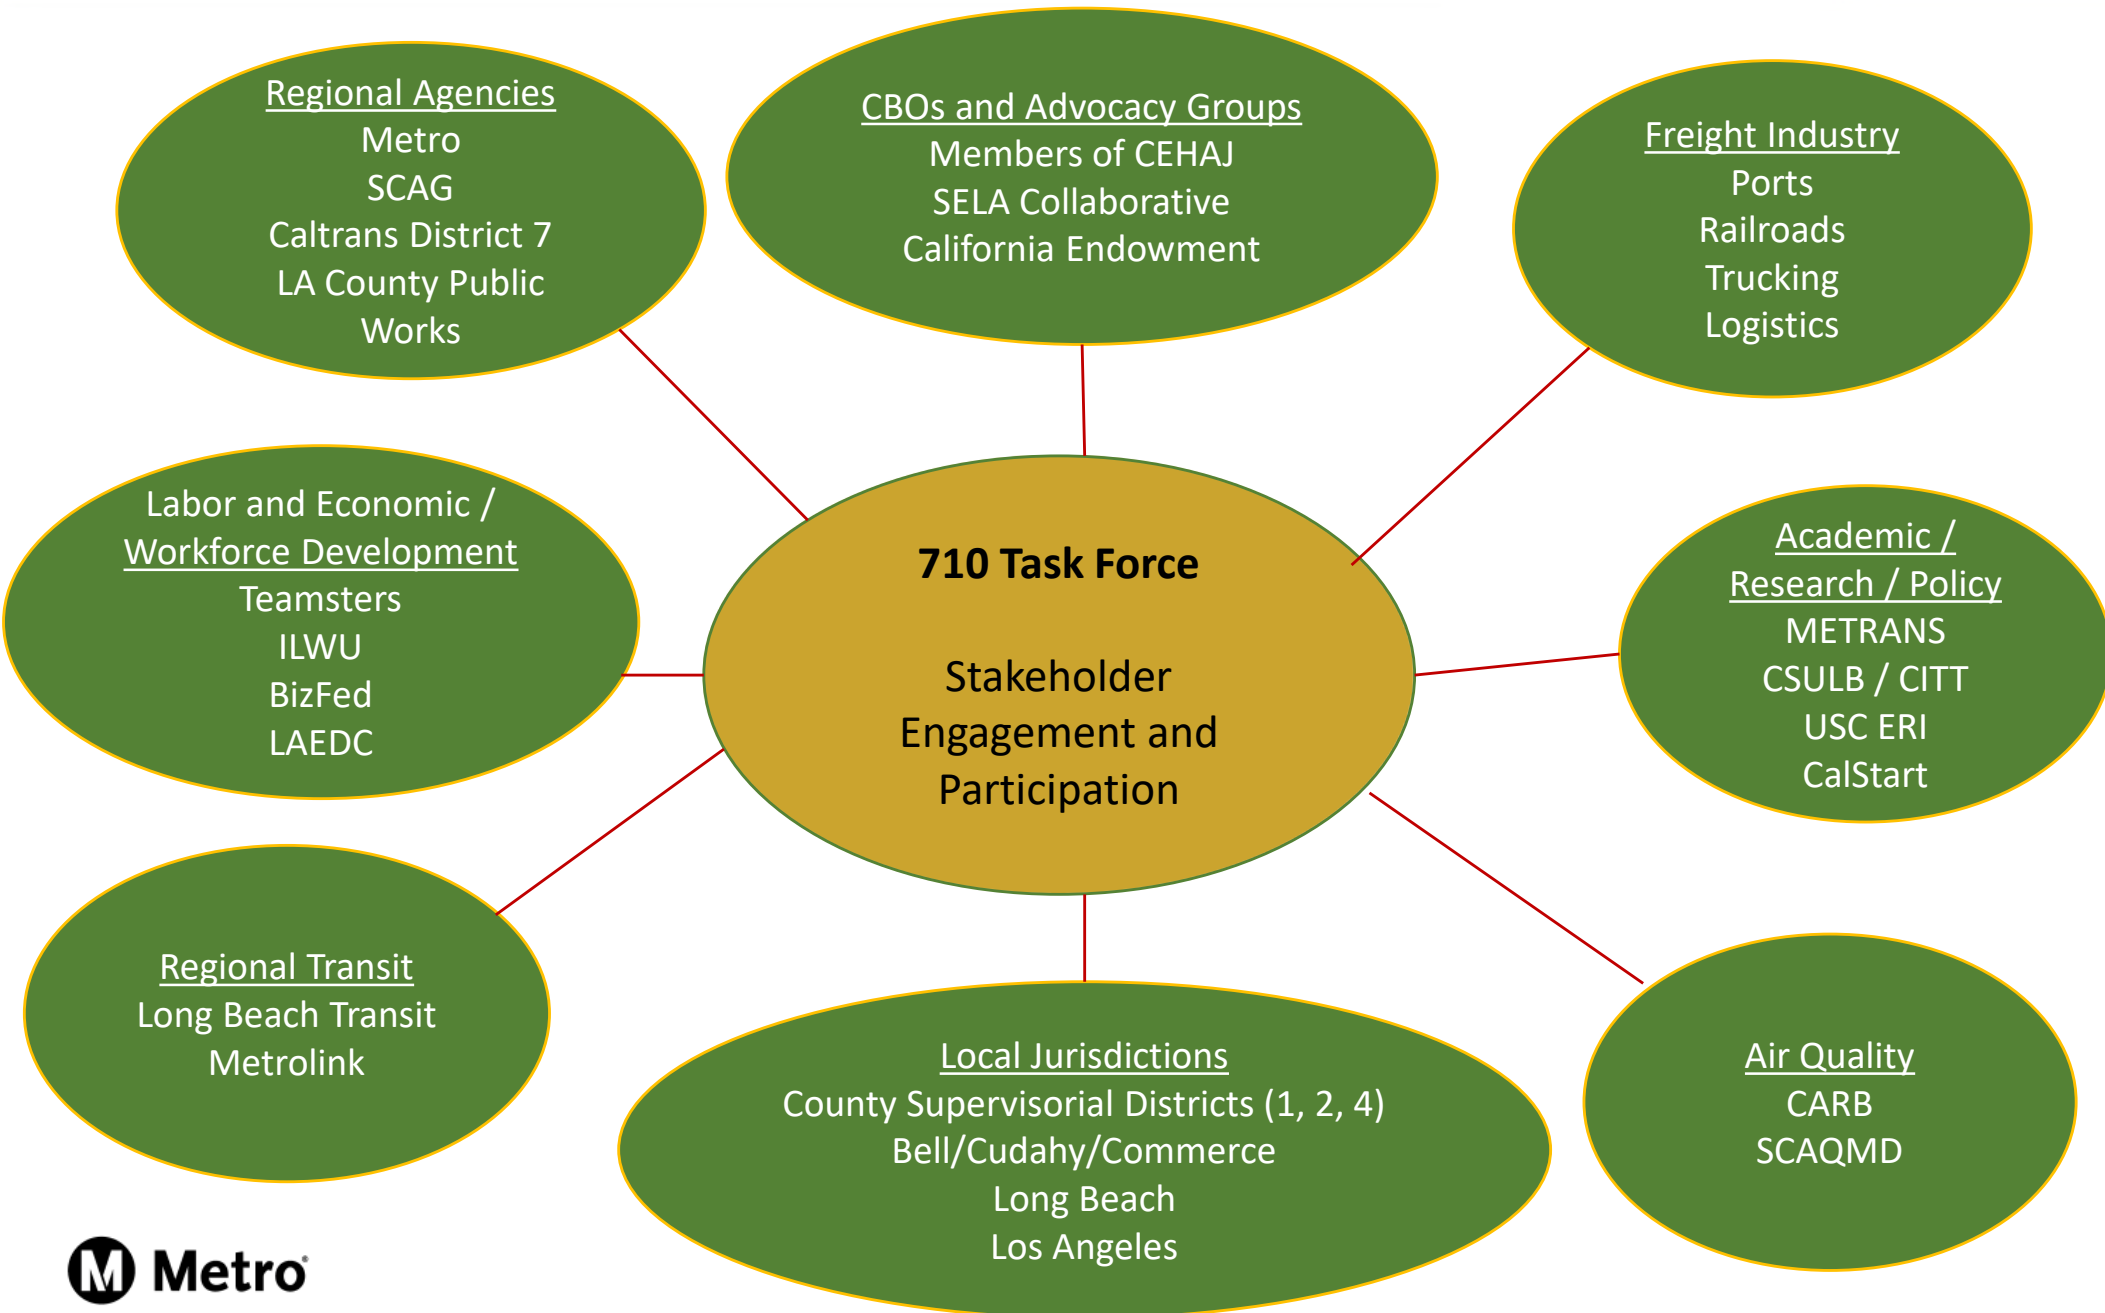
Regional Agencies
Metro
SCAG
Caltrans District 7
LA County Public Works

CBOs and Advocacy Groups
Members of CEHAJ
SELA Collaborative
California Endowment

Freight Industry
Ports
Railroads
Trucking
Logistics

Labor and Economic / Workforce Development
Teamsters
ILWU
BizFed
LAEDC

710 Task Force

Stakeholder Engagement and Participation

Academic / Research / Policy
METRANS
CSULB / CITT
USC ERI
CalStart

Regional Transit
Long Beach Transit
Metrolink

Local Jurisdictions
County Supervisorial Districts (1, 2, 4)
Bell/Cudahy/Commerce
Long Beach
Los Angeles

Air Quality
CARB
SCAQMD

M Metro